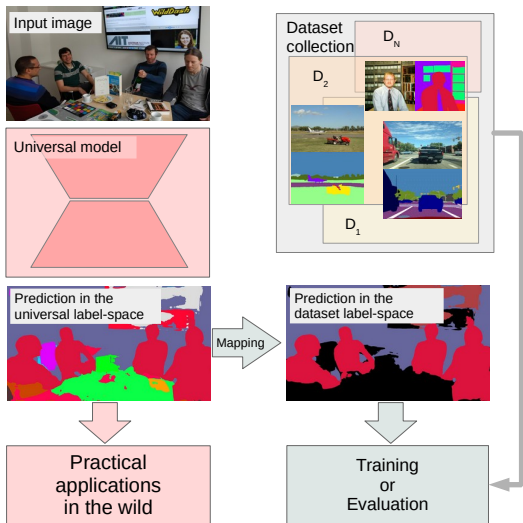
Input image

AIT

Universal model

Dataset collection

$D_N$

$D_2$

$D_1$

Prediction in the universal label-space

Mapping

Prediction in the dataset label-space

Practical applications in the wild

Training or Evaluation